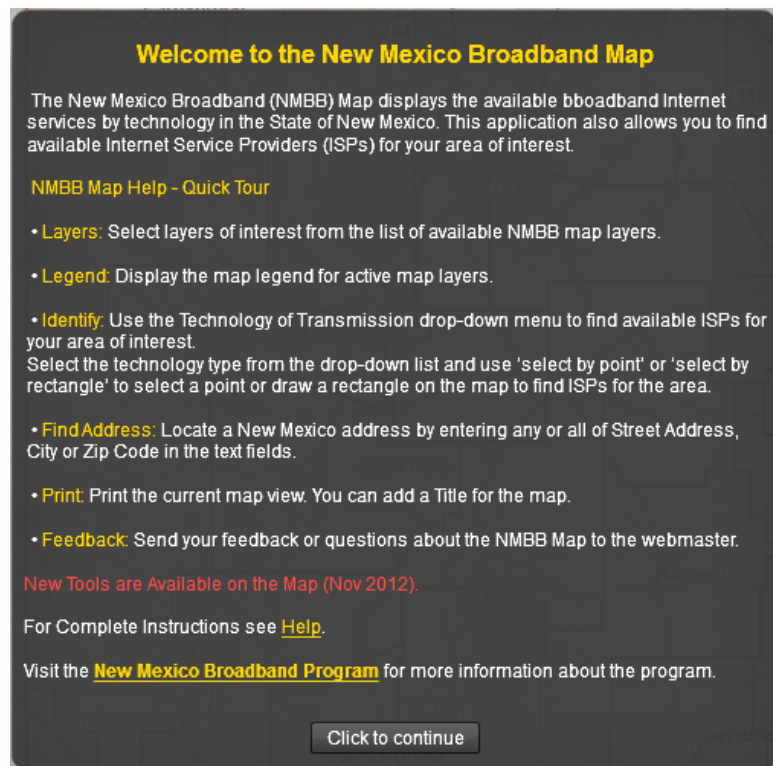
Welcome to the New Mexico Broadband Map

The New Mexico Broadband (NMBB) Map displays the available bboadband Internet services by technology in the State of New Mexico. This application also allows you to find available Internet Service Providers (ISPs) for your area of interest.

NMBB Map Help - Quick Tour

• Layers: Select layers of interest from the list of available NMBB map layers.

• Legend: Display the map legend for active map layers.

• Identify: Use the Technology of Transmission drop-down menu to find available ISPs for your area of interest.
Select the technology type from the drop-down list and use 'select by point' or 'select by rectangle' to select a point or draw a rectangle on the map to find ISPs for the area.

• Find Address: Locate a New Mexico address by entering any or all of Street Address, City or Zip Code in the text fields.

• Print: Print the current map view. You can add a Title for the map.

• Feedback: Send your feedback or questions about the NMBB Map to the webmaster.

New Tools are Available on the Map (Nov 2012).

For Complete Instructions see Help.

Visit the New Mexico Broadband Program for more information about the program.

Click to continue